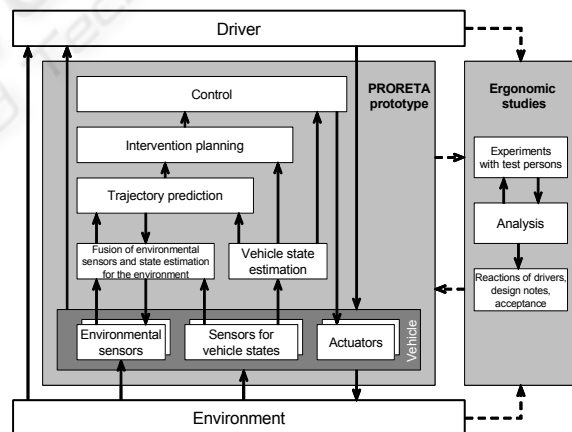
Driver

PRORETA prototype

Control

Intervention planning

Trajectory prediction

Fusion of environmental sensors and state estimation for the environment

Vehicle state estimation

Environmental sensors

Sensors for vehicle states

Actuators

Vehicle

Ergonomic studies

Experiments with test persons

Analysis

Reactions of drivers, design notes, acceptance

Environment